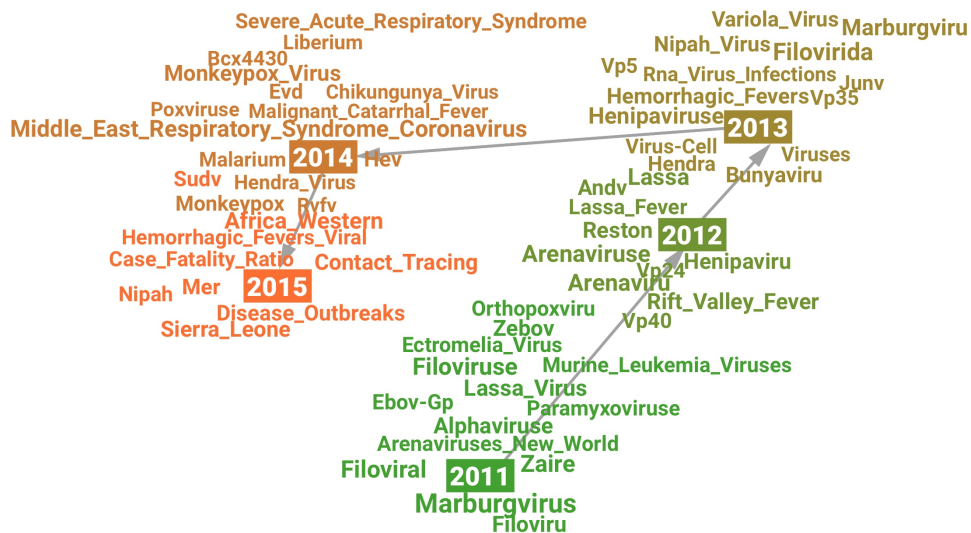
Severe_Acute_Respiratory_Syndrome
Liberium
Bcx4430
Monkeypox_Virus
Evd
Chikungunya_Virus
Poxviruse
Malignant_Catarrhal_Fever
Middle_East_Respiratory_Syndrome_Coronavirus
Malarium
2014
Hev
Sudv
Hendra_Virus
Monkeypox
Rvfv
Africa_Western
Hemorrhagic_Fevers_Viral
Case_Fatality_Ratio
Contact_Tracing
Nipah
Mer
2015
Disease_Outbreaks
Sierra_Leone

Variola_Virus
Marburgviru
Nipah_Virus
Filovirida
Vp5
Rna_Virus_Infections
Junv
Hemorrhagic_Fevers
Vp35
Henipaviruse
2013
Virus-Cell
Hendra
Viruses
Bunyaviru

Andv
Lassa
Lassa_Fever
Reston
2012
Arenaviruse
Arenaviru
Vp24
Henipaviru
Rift_Valley_Fever
Vp40
Orthopoxviru
Zebov
Ectromelia_Virus
Filoviruse
Murine_Leukemia_Viruses
Lassa_Virus
Ebov-Gp
Paramyxoviruse
Alphaviruse
Arenaviruses_New_World
Zaire
Filoviral
2011
Marburgvirus
Filoviru